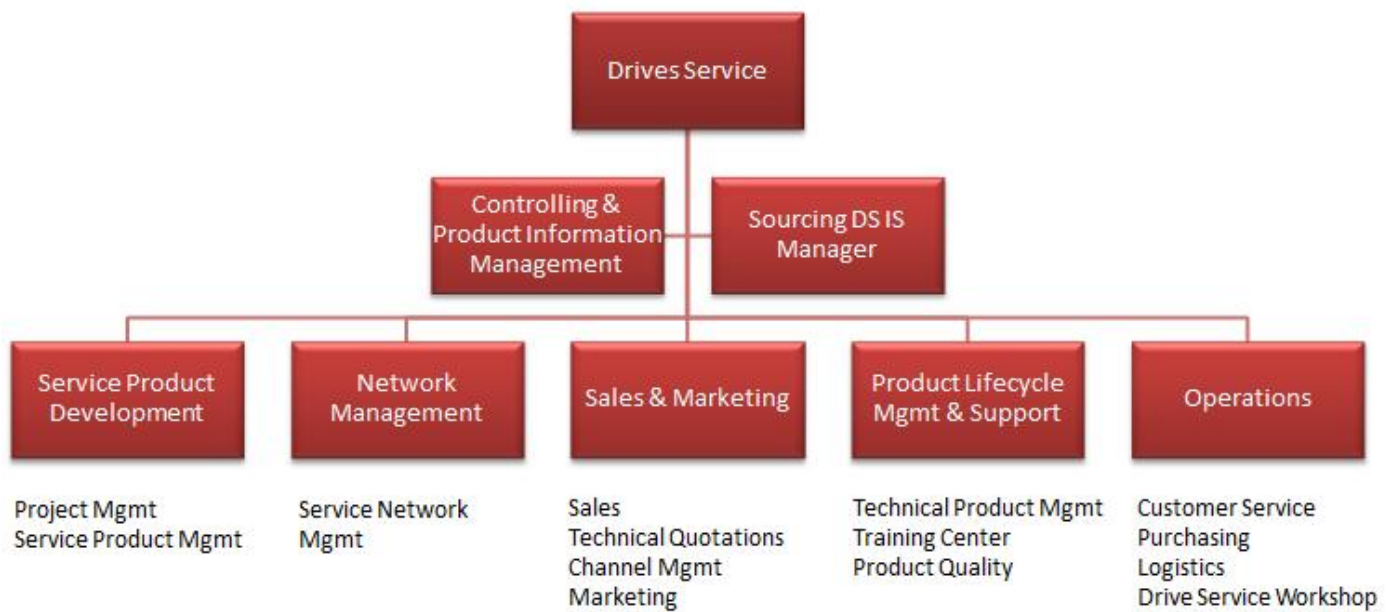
Drives Service

Controlling & Product Information Management

Sourcing DS IS Manager

Service Product Development

Project Mgmt
Service Product Mgmt

Network Management

Service Network Mgmt

Sales & Marketing

Sales
Technical Quotations
Channel Mgmt
Marketing

Product Lifecycle Mgmt & Support

Technical Product Mgmt
Training Center
Product Quality

Operations

Customer Service
Purchasing
Logistics
Drive Service Workshop